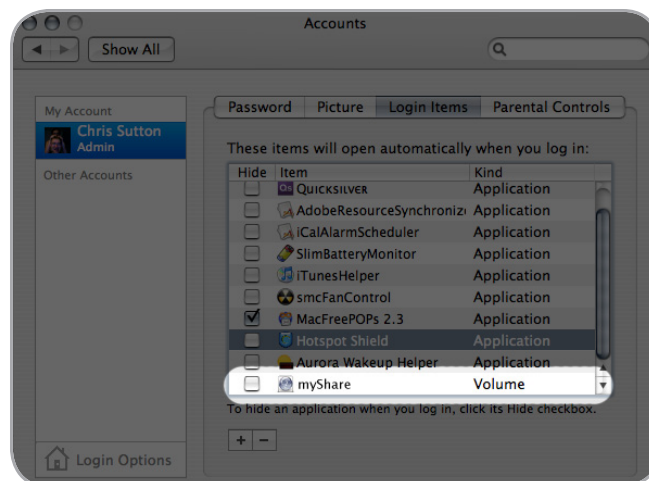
Accounts

Show All

My Account
Chris Sutton
Admin

Other Accounts

Password | Picture | Login Items | Parental Controls

These items will open automatically when you log in:

| Hide | Item | Kind |
|---|---|---|
| | QUICKSILVER | Application |
| | AdobeResourceSynchroniz | Application |
| | iCalAlarmScheduler | Application |
| | SlimBatteryMonitor | Application |
| | iTunesHelper | Application |
| | smcFanControl | Application |
| ✓ | MacFreePOPs 2.3 | Application |
| | Hotspot Shield | Application |
| | Aurora Wakeup Helper | Application |
| | myShare | Volume |

To hide an application when you log in, click its Hide checkbox.

+ −

Login Options